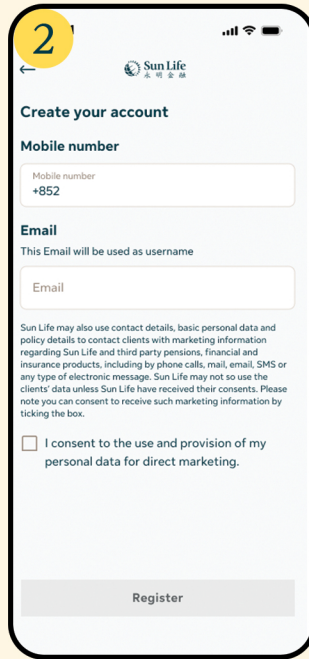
2

Sun Life 永明金融

Create your account

Mobile number

Mobile number
+852

Email

This Email will be used as username

Email

Sun Life may also use contact details, basic personal data and policy details to contact clients with marketing information regarding Sun Life and third party pensions, financial and insurance products, including by phone calls, mail, email, SMS or any type of electronic message. Sun Life may not so use the clients' data unless Sun Life have received their consents. Please note you can consent to receive such marketing information by ticking the box.

I consent to the use and provision of my personal data for direct marketing.

Register